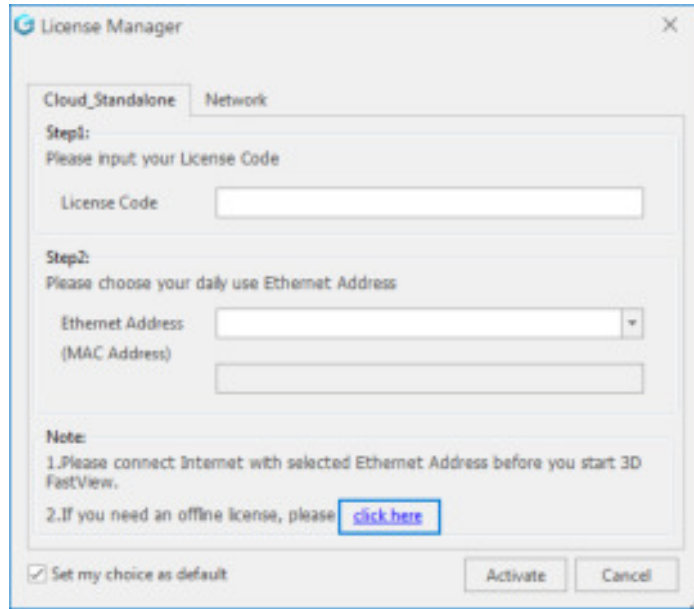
License Manager

Cloud_Standalone Network

Step1:
Please input your License Code

License Code

Step2:
Please choose your daily use Ethernet Address

Ethernet Address
(MAC Address)

Note:
1.Please connect Internet with selected Ethernet Address before you start 3D FastView.
2.If you need an offline license, please click here

Set my choice as default

Activate Cancel